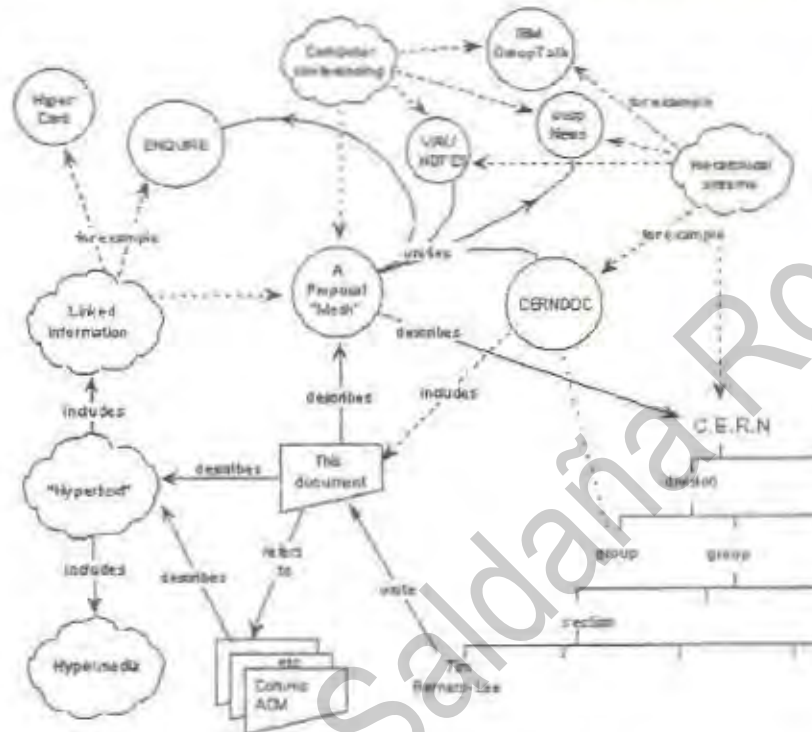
Computer conferencing

IBM GroupTalk

Hyper Card

ENQUIRE

VAX/NOTES

uucp News

for example

Hierarchical systems

for example

for example

wrote

A Proposal "Mesh"

CERNDOC

Linked information

describes

includes

describes

includes

C.E.R.N

"Hypertext"

describes

This document

division

refers to

group

group

includes

describes

wrote

section

Hypermedia

etc

Comms ACM

Tim Berners-Lee

Saldaña Ro